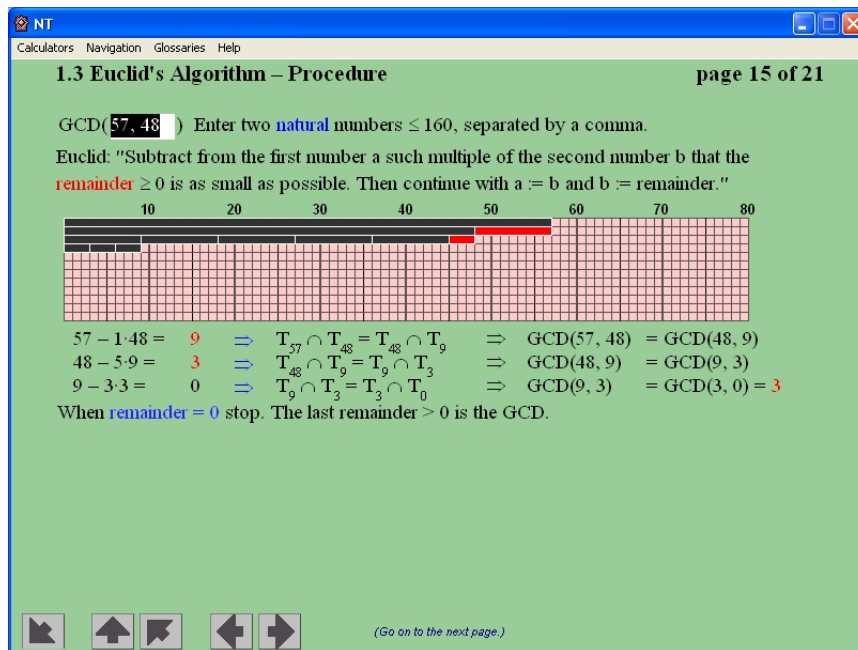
NT

Calculators Navigation Glossaries Help

1.3 Euclid's Algorithm – Procedure

page 15 of 21

GCD( 57, 48 ) Enter two natural numbers $\leq 160$, separated by a comma.

Euclid: "Subtract from the first number a such multiple of the second number b that the remainder $\geq 0$ is as small as possible. Then continue with a := b and b := remainder."

10 20 30 40 50 60 70 80

$57 - 1\cdot48 =$ 9 $\Rightarrow$ $T_{57} \cap T_{48} = T_{48} \cap T_9$ $\Rightarrow$ GCD(57, 48) = GCD(48, 9)
$48 - 5\cdot9 =$ 3 $\Rightarrow$ $T_{48} \cap T_9 = T_9 \cap T_3$ $\Rightarrow$ GCD(48, 9) = GCD(9, 3)
$9 - 3\cdot3 =$ 0 $\Rightarrow$ $T_9 \cap T_3 = T_3 \cap T_0$ $\Rightarrow$ GCD(9, 3) = GCD(3, 0) = 3

When remainder = 0 stop. The last remainder > 0 is the GCD.

(Go on to the next page.)